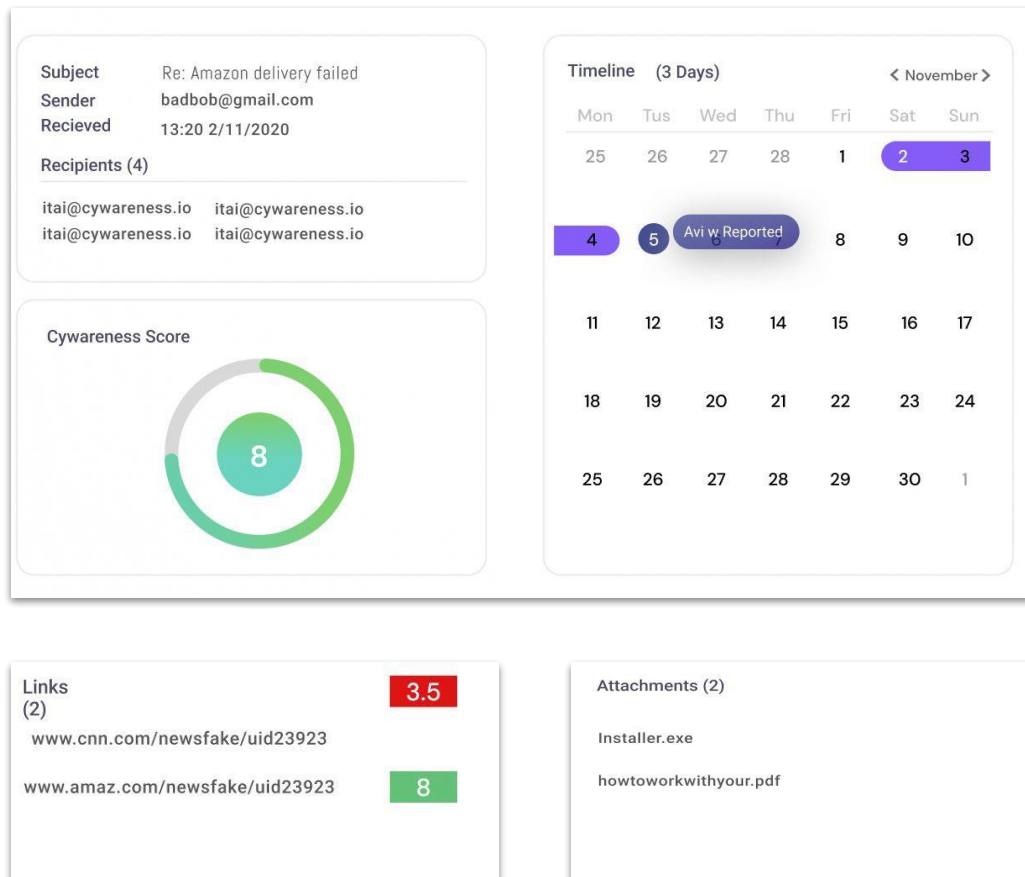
Subject Re: Amazon delivery failed
Sender badbob@gmail.com
Recieved 13:20 2/11/2020

Recipients (4)

itai@cywareness.io itai@cywareness.io
itai@cywareness.io itai@cywareness.io

Cywareness Score

8

Timeline (3 Days)

< November >

| Mon | Tus | Wed | Thu | Fri | Sat | Sun |
|---|---|---|---|---|---|---|
| 25 | 26 | 27 | 28 | 1 | 2 | 3 |
| 4 | 5 | 6 | 7 | 8 | 9 | 10 |
| 11 | 12 | 13 | 14 | 15 | 16 | 17 |
| 18 | 19 | 20 | 21 | 22 | 23 | 24 |
| 25 | 26 | 27 | 28 | 29 | 30 | 1 |

Avi w Reported

Links (2)

3.5

www.cnn.com/newsfake/uid23923

www.amaz.com/newsfake/uid23923

8

Attachments (2)

Installer.exe

howtoworkwithyour.pdf